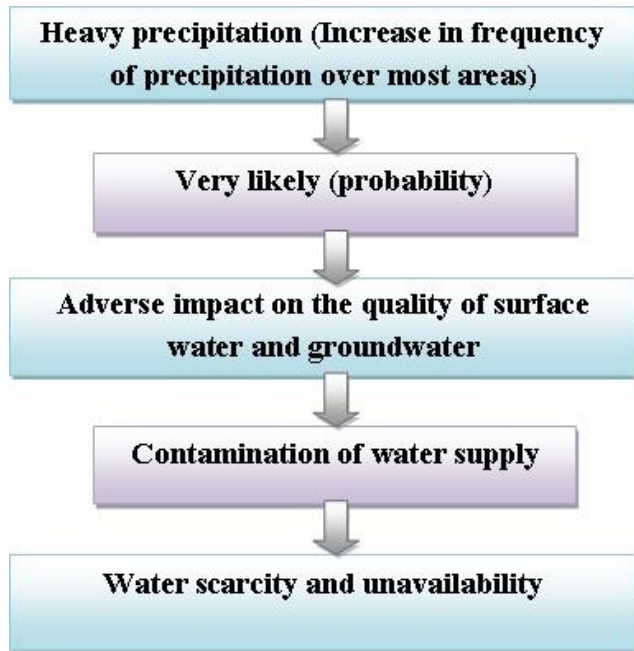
Heavy precipitation (Increase in frequency of precipitation over most areas)

Very likely (probability)

Adverse impact on the quality of surface water and groundwater

Contamination of water supply

Water scarcity and unavailability